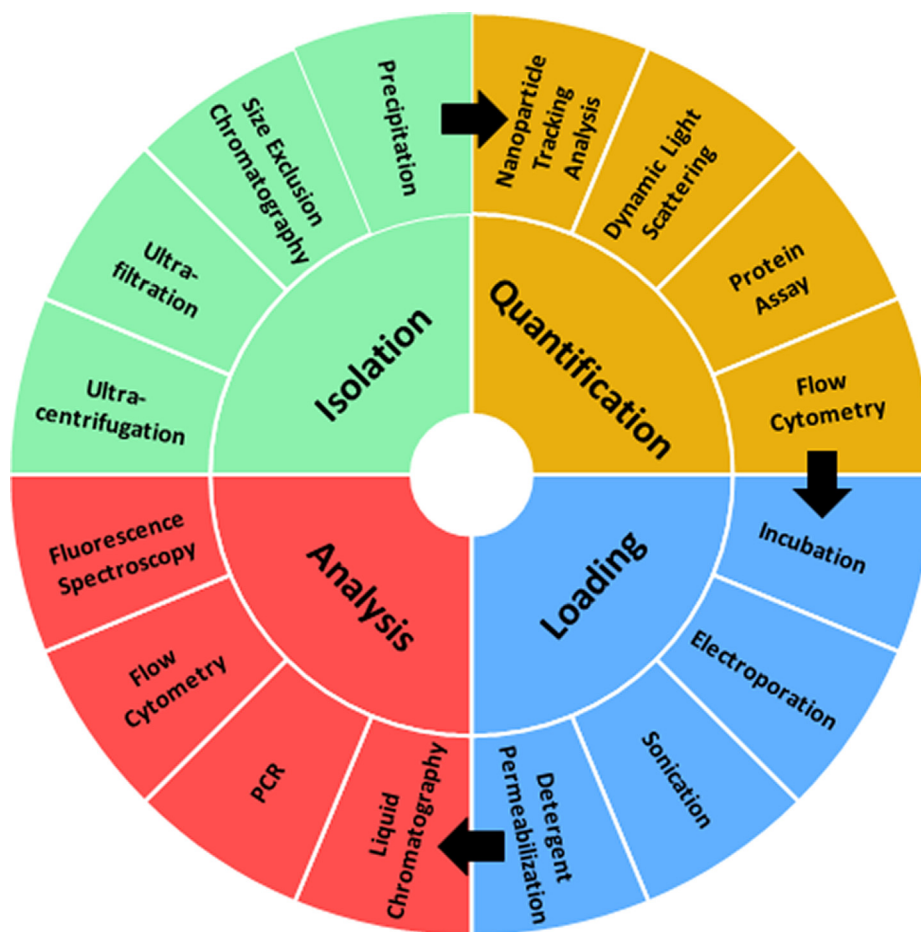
Isolation

Ultra-centrifugation

Ultra-filtration

Size Exclusion Chromatography

Precipitation

Quantification

Nanoparticle Tracking Analysis

Dynamic Light Scattering

Protein Assay

Flow Cytometry

Loading

Incubation

Electroporation

Sonication

Detergent Permeabilization

Analysis

Liquid Chromatography

PCR

Flow Cytometry

Fluorescence Spectroscopy